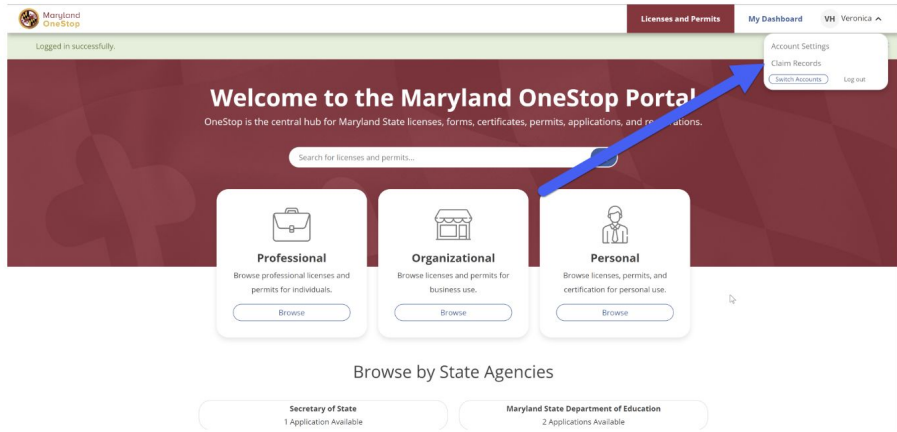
Maryland OneStop

Licenses and Permits

My Dashboard

VH Veronica

Account Settings

Claim Records

Switch Accounts

Log out

Logged in successfully.

Welcome to the Maryland OneStop Portal

OneStop is the central hub for Maryland State licenses, forms, certificates, permits, applications, and re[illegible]ations.

Search for licenses and permits...

Professional

Browse professional licenses and permits for individuals.

Browse

Organizational

Browse licenses and permits for business use.

Browse

Personal

Browse licenses, permits, and certification for personal use.

Browse

Browse by State Agencies

Secretary of State
1 Application Available

Maryland State Department of Education
2 Applications Available